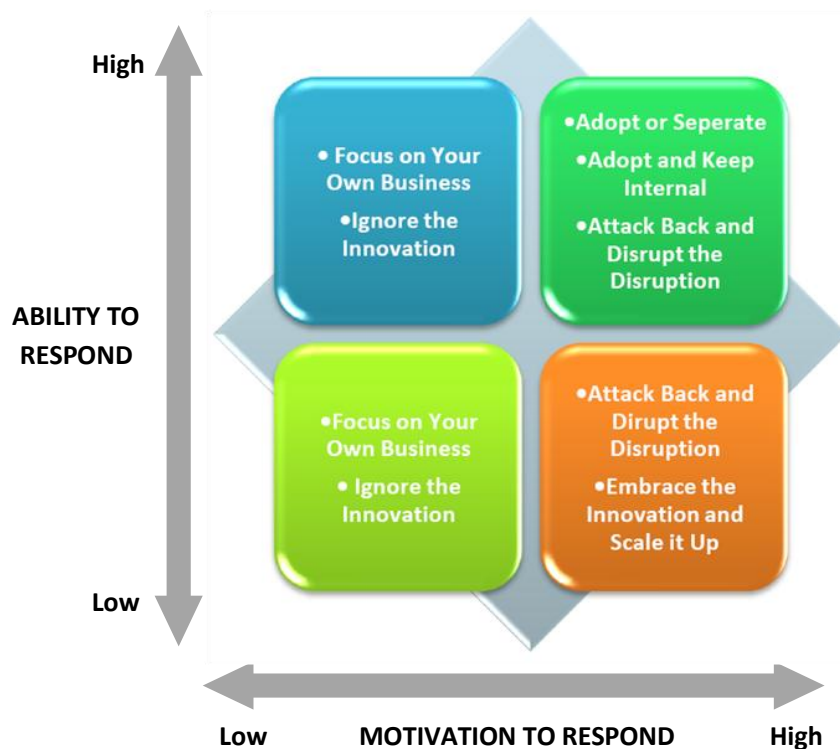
High

ABILITY TO RESPOND

Low

• Focus on Your Own Business
•Ignore the Innovation

•Adopt or Seperate
•Adopt and Keep Internal
•Attack Back and Disrupt the Disruption

•Focus on Your Own Business
• Ignore the Innovation

•Attack Back and Dirupt the Disruption
•Embrace the Innovation and Scale it Up

Low MOTIVATION TO RESPOND High